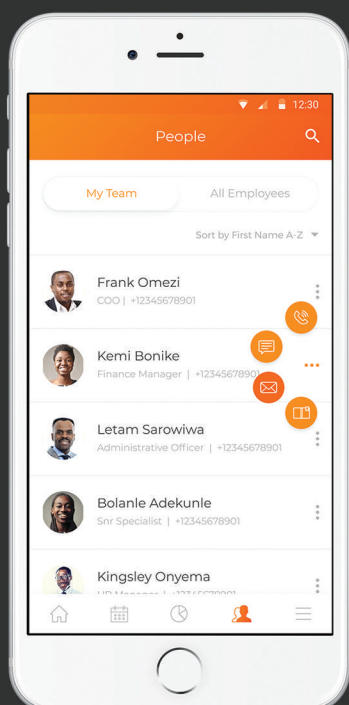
12:30

People

My Team

All Employees

Sort by First Name A-Z

Frank Omezi
COO | +12345678901

Kemi Bonike
Finance Manager | +12345678901

Letam Sarowiwa
Administrative Officer | +12345678901

Bolanle Adekunle
Snr Specialist | +12345678901

Kingsley Onyema
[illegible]